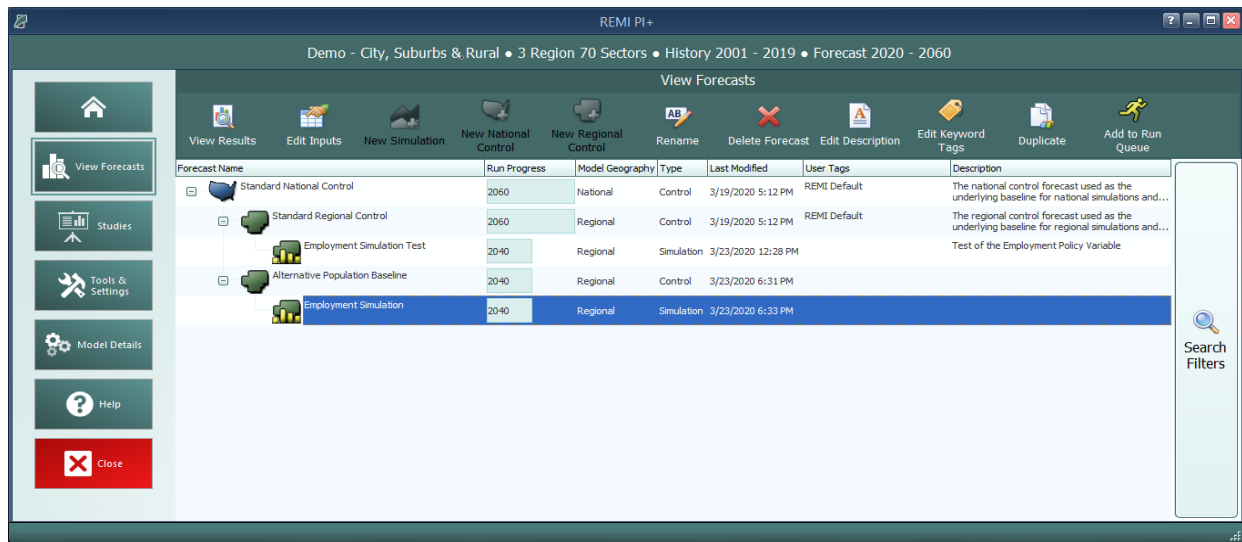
REMI PI+

Demo - City, Suburbs & Rural ● 3 Region 70 Sectors ● History 2001 - 2019 ● Forecast 2020 - 2060

View Forecasts

View Forecasts
Studies
Tools & Settings
Model Details
Help
Close

View Results | Edit Inputs | New Simulation | New National Control | New Regional Control | Rename | Delete Forecast | Edit Description | Edit Keyword Tags | Duplicate | Add to Run Queue

| Forecast Name | Run Progress | Model Geography | Type | Last Modified | User Tags | Description |
|---|---|---|---|---|---|---|
| Standard National Control | 2060 | National | Control | 3/19/2020 5:12 PM | REMI Default | The national control forecast used as the underlying baseline for national simulations and... |
| Standard Regional Control | 2060 | Regional | Control | 3/19/2020 5:12 PM | REMI Default | The regional control forecast used as the underlying baseline for regional simulations and... |
| Employment Simulation Test | 2040 | Regional | Simulation | 3/23/2020 12:28 PM | | Test of the Employment Policy Variable |
| Alternative Population Baseline | 2040 | Regional | Control | 3/23/2020 6:31 PM | | |
| Employment Simulation | 2040 | Regional | Simulation | 3/23/2020 6:33 PM | | |

Search Filters